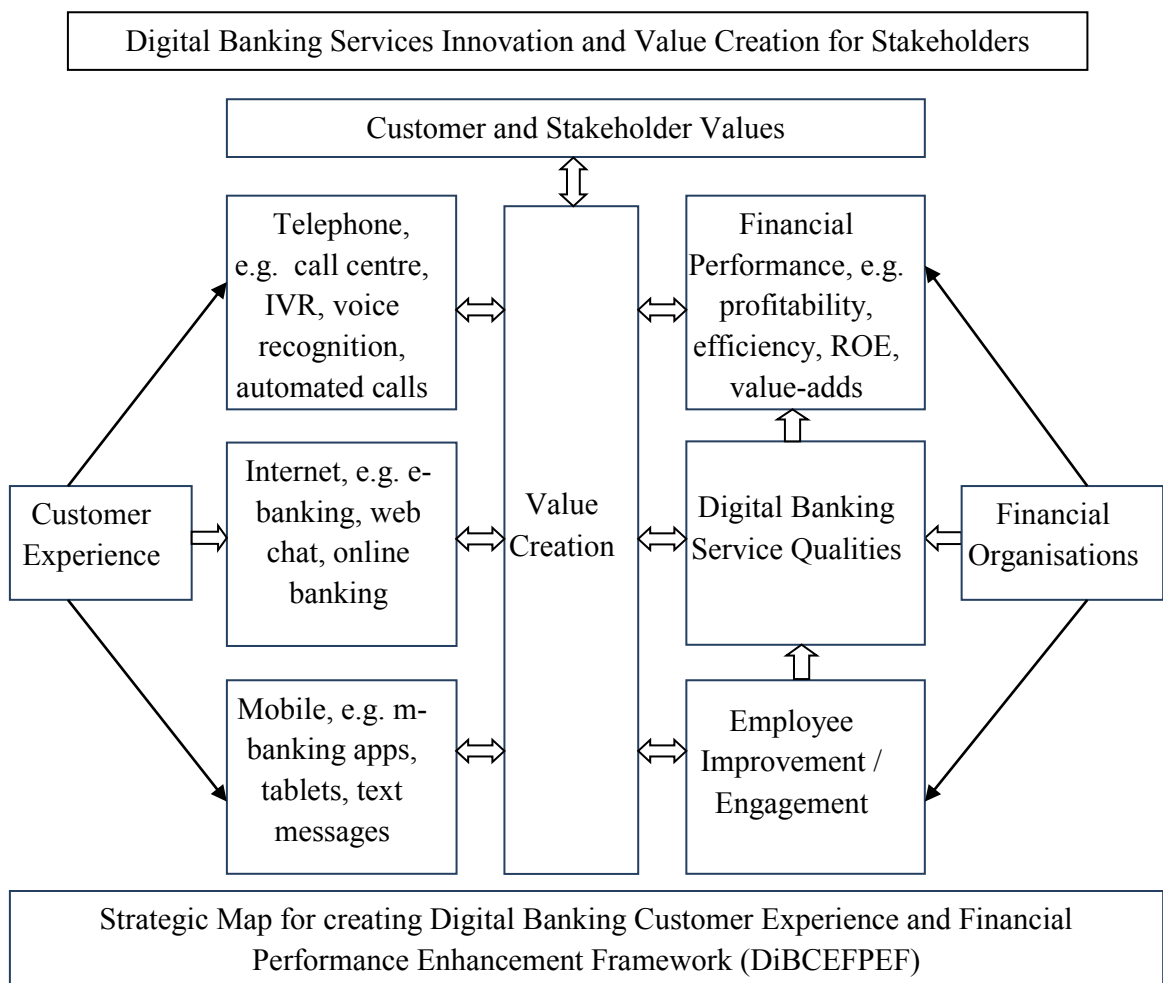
Digital Banking Services Innovation and Value Creation for Stakeholders

Customer and Stakeholder Values

Telephone, e.g. call centre, IVR, voice recognition, automated calls

Financial Performance, e.g. profitability, efficiency, ROE, value-adds

Customer Experience

Internet, e.g. e-banking, web chat, online banking

Value Creation

Digital Banking Service Qualities

Financial Organisations

Mobile, e.g. m-banking apps, tablets, text messages

Employee Improvement / Engagement

Strategic Map for creating Digital Banking Customer Experience and Financial Performance Enhancement Framework (DiBCEFPEF)